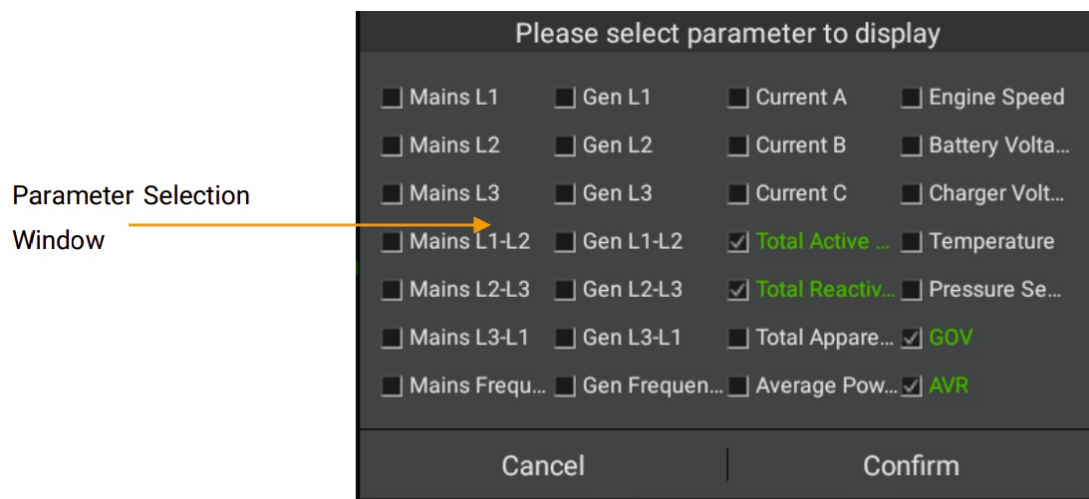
Parameter Selection Window

Please select parameter to display

| | | | |
|---|---|---|---|
| Mains L1 | Gen L1 | Current A | Engine Speed |
| Mains L2 | Gen L2 | Current B | Battery Volta... |
| Mains L3 | Gen L3 | Current C | Charger Volt... |
| Mains L1-L2 | Gen L1-L2 | Total Active ... | Temperature |
| Mains L2-L3 | Gen L2-L3 | Total Reactiv... | Pressure Se... |
| Mains L3-L1 | Gen L3-L1 | Total Appare... | GOV |
| Mains Frequ... | Gen Frequen... | Average Pow... | AVR |

Cancel

Confirm